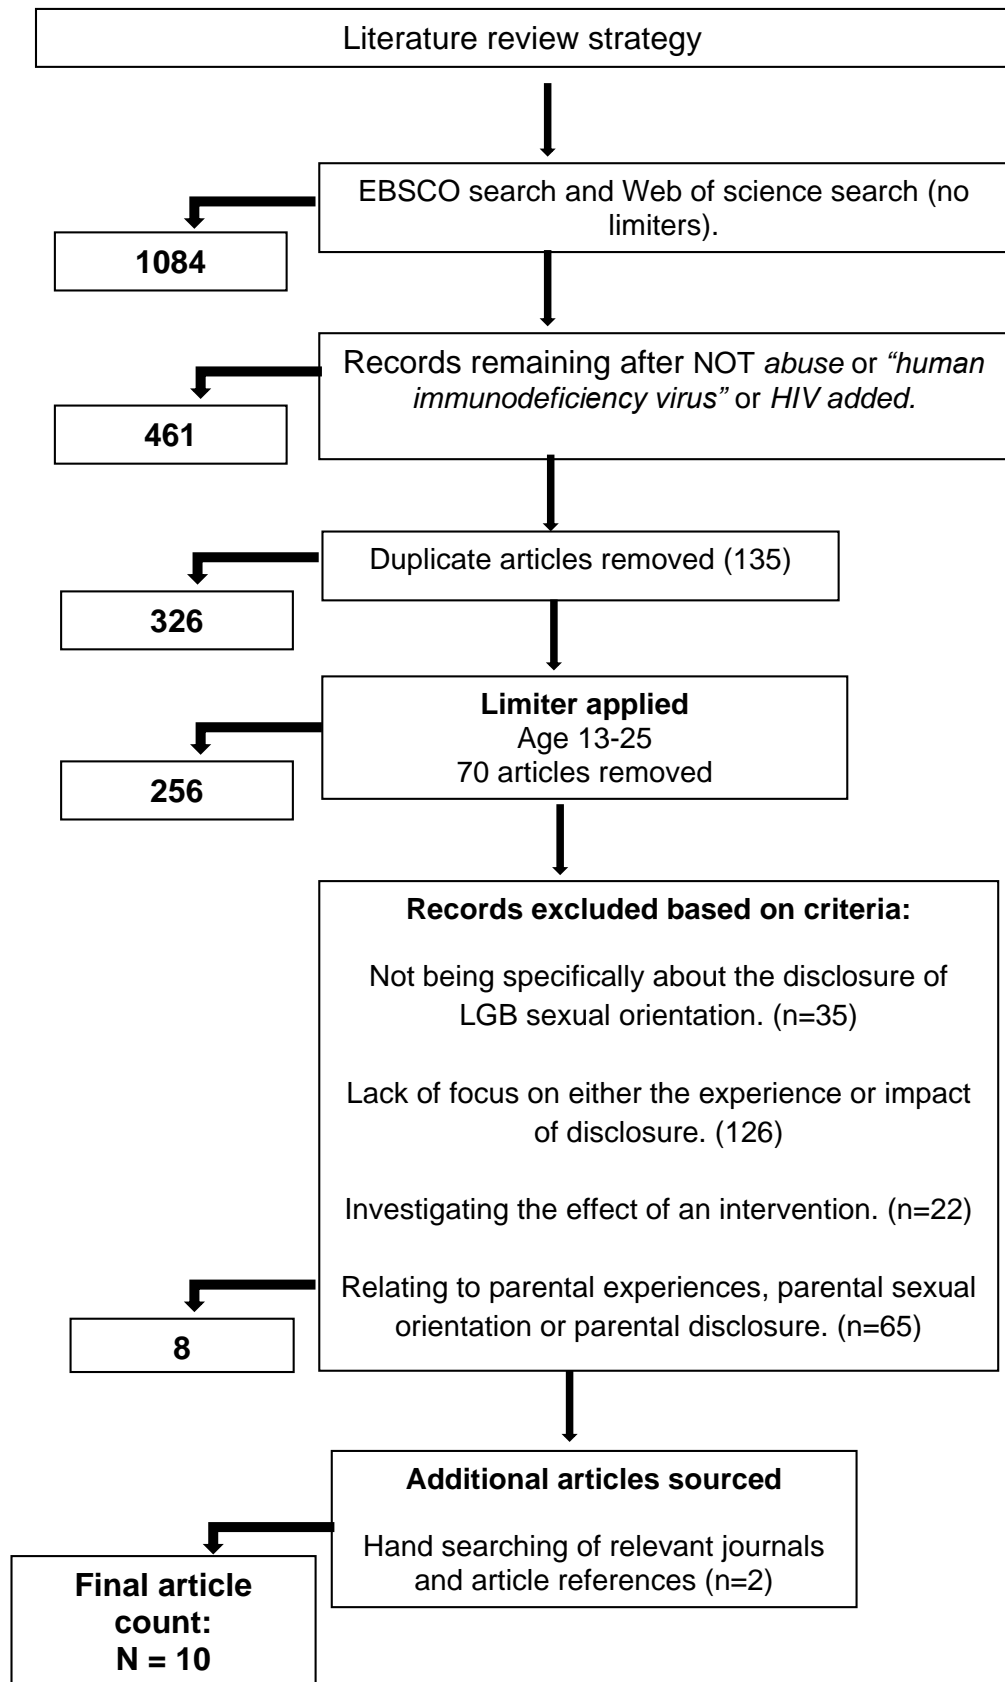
Literature review strategy

EBSCO search and Web of science search (no limiters).

1084

Records remaining after NOT *abuse* or *"human immunodeficiency virus"* or *HIV added.*

461

Duplicate articles removed (135)

326

**Limiter applied**
Age 13-25
70 articles removed

256

**Records excluded based on criteria:**

Not being specifically about the disclosure of LGB sexual orientation. (n=35)

Lack of focus on either the experience or impact of disclosure. (126)

Investigating the effect of an intervention. (n=22)

Relating to parental experiences, parental sexual orientation or parental disclosure. (n=65)

8

**Additional articles sourced**

Hand searching of relevant journals and article references (n=2)

**Final article count:**
**N = 10**